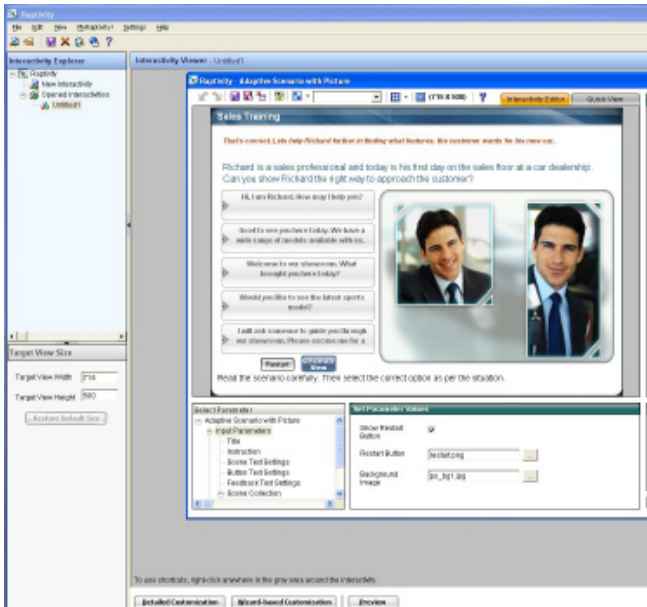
Raptivity

File Edit View MyRaptivity Settings Help

Interactivity Explorer

Raptivity
New Interactivity
Opened Interactivities
Untitled1

Target View Size

Target View Width 710

Target View Height 580

Restore Default Size

Interactivity Viewer - Untitled1

Raptivity - Adaptive Scenario with Picture

(710 X 580)

Interactivity Editor

Quick View

Sales Training

That's correct. Lets help Richard further in finding what features, the customer wants for his new car.

Richard is a sales professional and today is his first day on the sales floor at a car dealership. Can you show Richard the right way to approach the customer?

Hi, I am Richard. How may I help you?

Good to see you here today. We have a wide range of models available with us.

Welcome to our showroom. What brought you here today?

Would you like to see the latest sports model?

I will ask someone to guide you through our showroom. Please excuse me for a

Restart

Overview

Read the scenario carefully. Then select the correct option as per the situation.

Select Parameter

Adaptive Scenario with Picture
Input Parameters
Title
Instruction
Scene Text Settings
Button Text Settings
Feedback Text Settings
Scene Collection

Set Parameter Values

Show Restart Button

Restart Button restart.png

Background Image pic_bg1.jpg

To use shortcuts, right-click anywhere in the gray area around the interactivity.

Detailed Customization

Wizard-based Customization

Preview